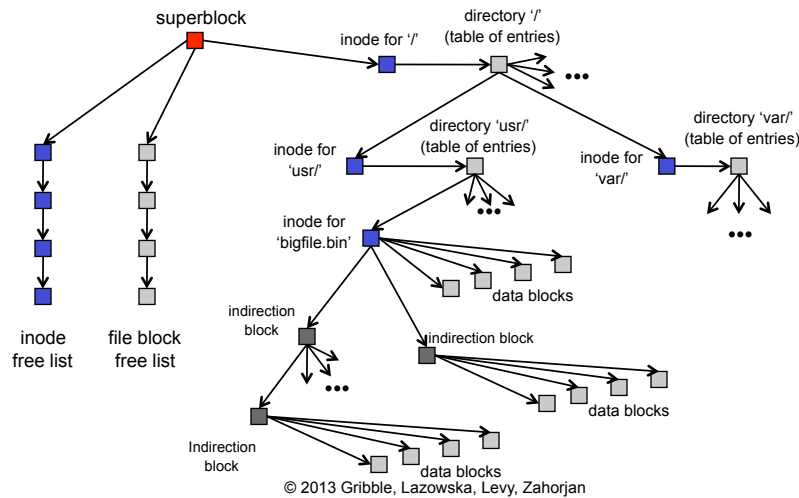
superblock

inode for '/'

directory '/'
(table of entries)

•••

directory 'usr/'
(table of entries)

inode for
'usr/'

directory 'var/'
(table of entries)

inode for
'var/'

•••

•••

inode for
'bigfile.bin'

data blocks

indirection
block

indirection block

•••

data blocks

Indirection
block

data blocks

inode
free list

file block
free list

© 2013 Gribble, Lazowska, Levy, Zahorjan